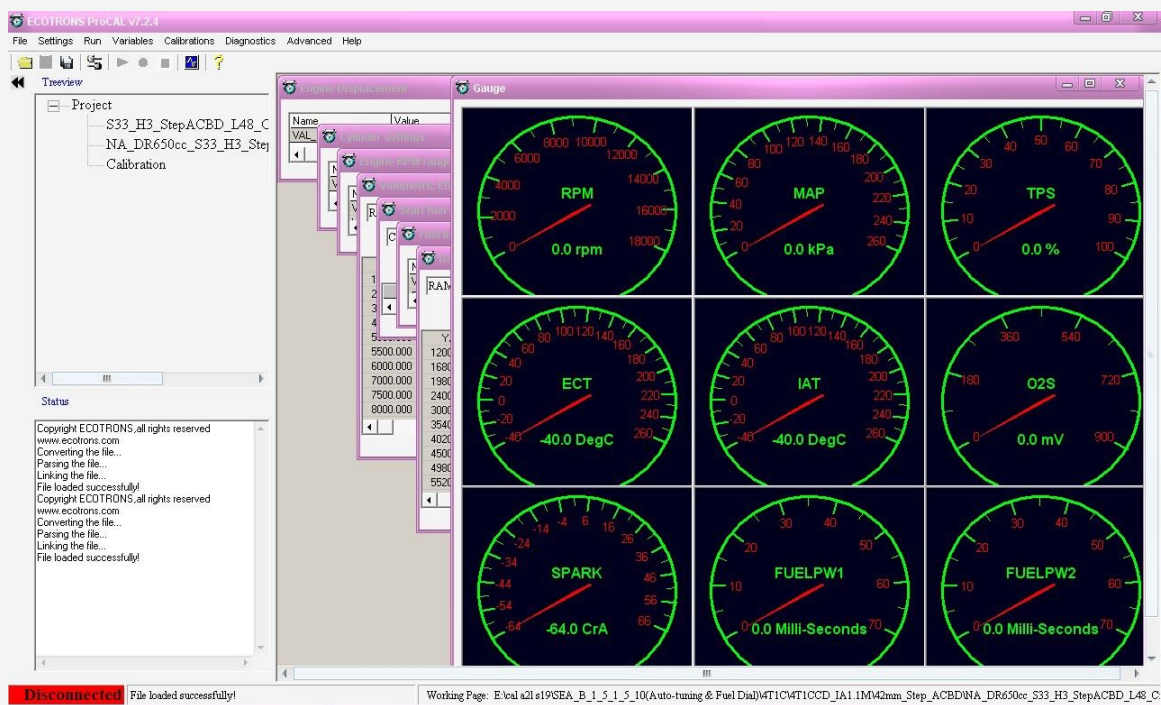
ECOTRONS ProCAL v7.2.4

File Settings Run Variables Calibrations Diagnostics Advanced Help

Treeview

Project
S33_H3_StepACBD_L48_C
NA_DR650cc_S33_H3_Ste
Calibration

Status

Copyright ECOTRONS,all rights reserved
www.ecotrons.com
Converting the file...
Parsing the file...
Linking the file...
File loaded successfully!
Copyright ECOTRONS,all rights reserved
www.ecotrons.com
Converting the file...
Parsing the file...
Linking the file...
File loaded successfully!

Engine Displacement
Name
Value
VAL_
Cylinder Settings
Engine RPM range
Volumetric Ef
Start fuel
Fuel
RAM
5500.000
6000.000
7000.000
7500.000
8000.000
1200
1680
1980
2400
3000
3540
4020
4500
4980
5520

Gauge

RPM
0 2000 4000 6000 8000 10000 12000 14000 16000 18000
0.0 rpm

MAP
0 20 40 60 80 100 120 140 160 180 200 220 240 260
0.0 kPa

TPS
0 10 20 30 40 50 60 70 80 90 100
0.0 %

ECT
-40 -20 0 20 40 60 80 100 120 140 160 180 200 220 240 260
-40.0 DegC

IAT
-40 -20 0 20 40 60 80 100 120 140 160 180 200 220 240 260
-40.0 DegC

O2S
0 180 360 540 720 900
0.0 mV

SPARK
-64 -54 -44 -34 -24 -14 -4 6 16 26 36 46 56 66
-64.0 CrA

FUELPW1
0 10 20 30 40 50 60 70
0.0 Milli-Seconds

FUELPW2
0 10 20 30 40 50 60 70
0.0 Milli-Seconds

Disconnected File loaded successfully!
Working Page: E:\cal a2l s19\SEA_B_1_5_1_5_10(Auto-tuning & Fuel Dial)\4T1C\4T1CCD_IA1.1M\42mm_Step_ACBD\NA_DR650cc_S33_H3_StepACBD_L48_C